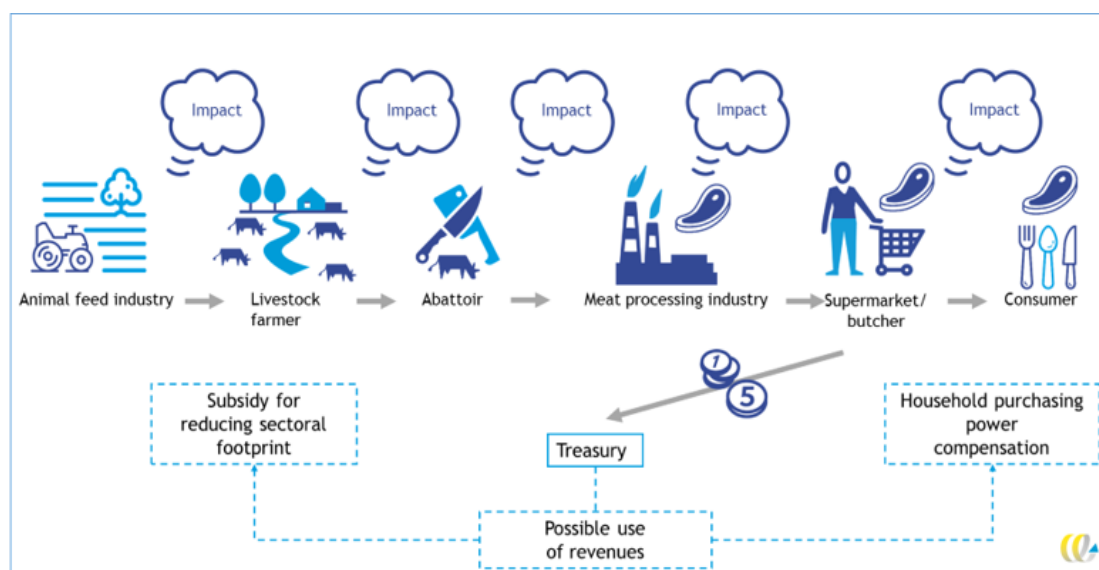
Impact

Impact

Impact

Impact

Impact

Animal feed industry

Livestock farmer

Abattoir

Meat processing industry

Supermarket/ butcher

Consumer

1

5

Subsidy for reducing sectoral footprint

Treasury

Household purchasing power compensation

Possible use of revenues